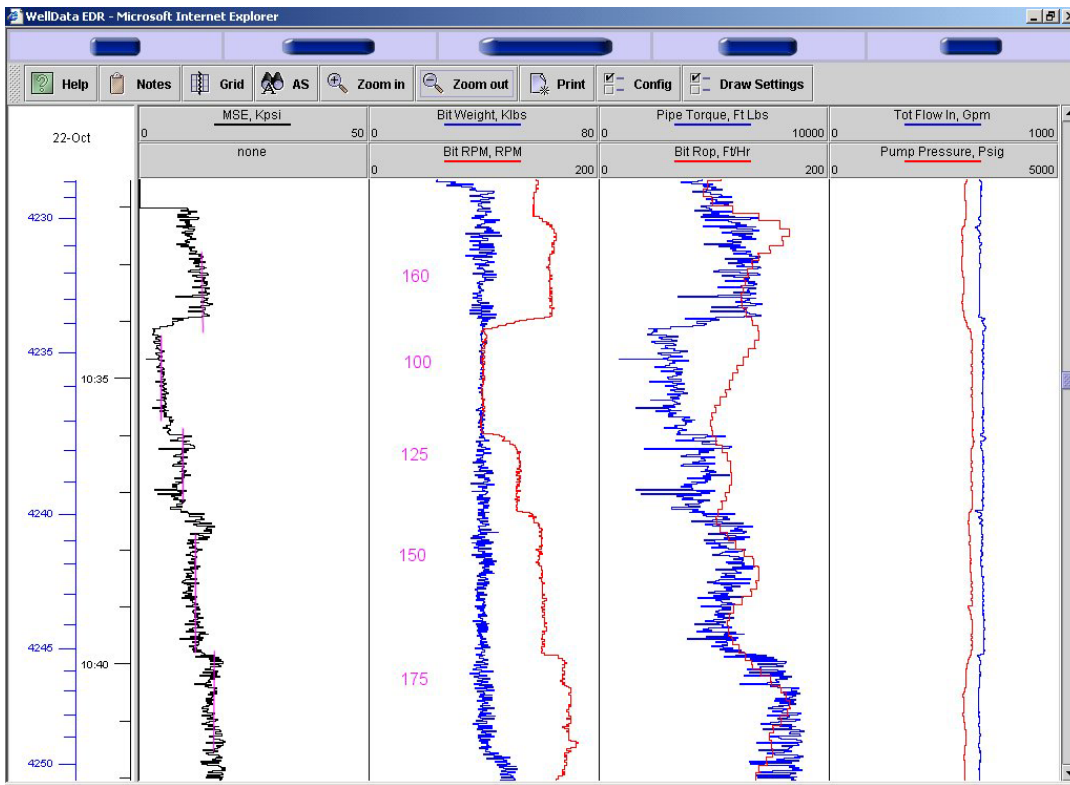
WellData EDR - Microsoft Internet Explorer

Help Notes Grid AS Zoom in Zoom out Print Config Draw Settings

22-Oct

| MSE, Kpsi | Bit Weight, Klbs | Pipe Torque, Ft Lbs | Tot Flow In, Gpm |
|---|---|---|---|
| 0 50 | 0 80 | 0 10000 | 0 1000 |
| none | Bit RPM, RPM | Bit Rop, Ft/Hr | Pump Pressure, Psig |
| | 0 200 | 0 200 | 0 5000 |

4230
4235
10:35
4240
4245
10:40
4250

160
100
125
150
175